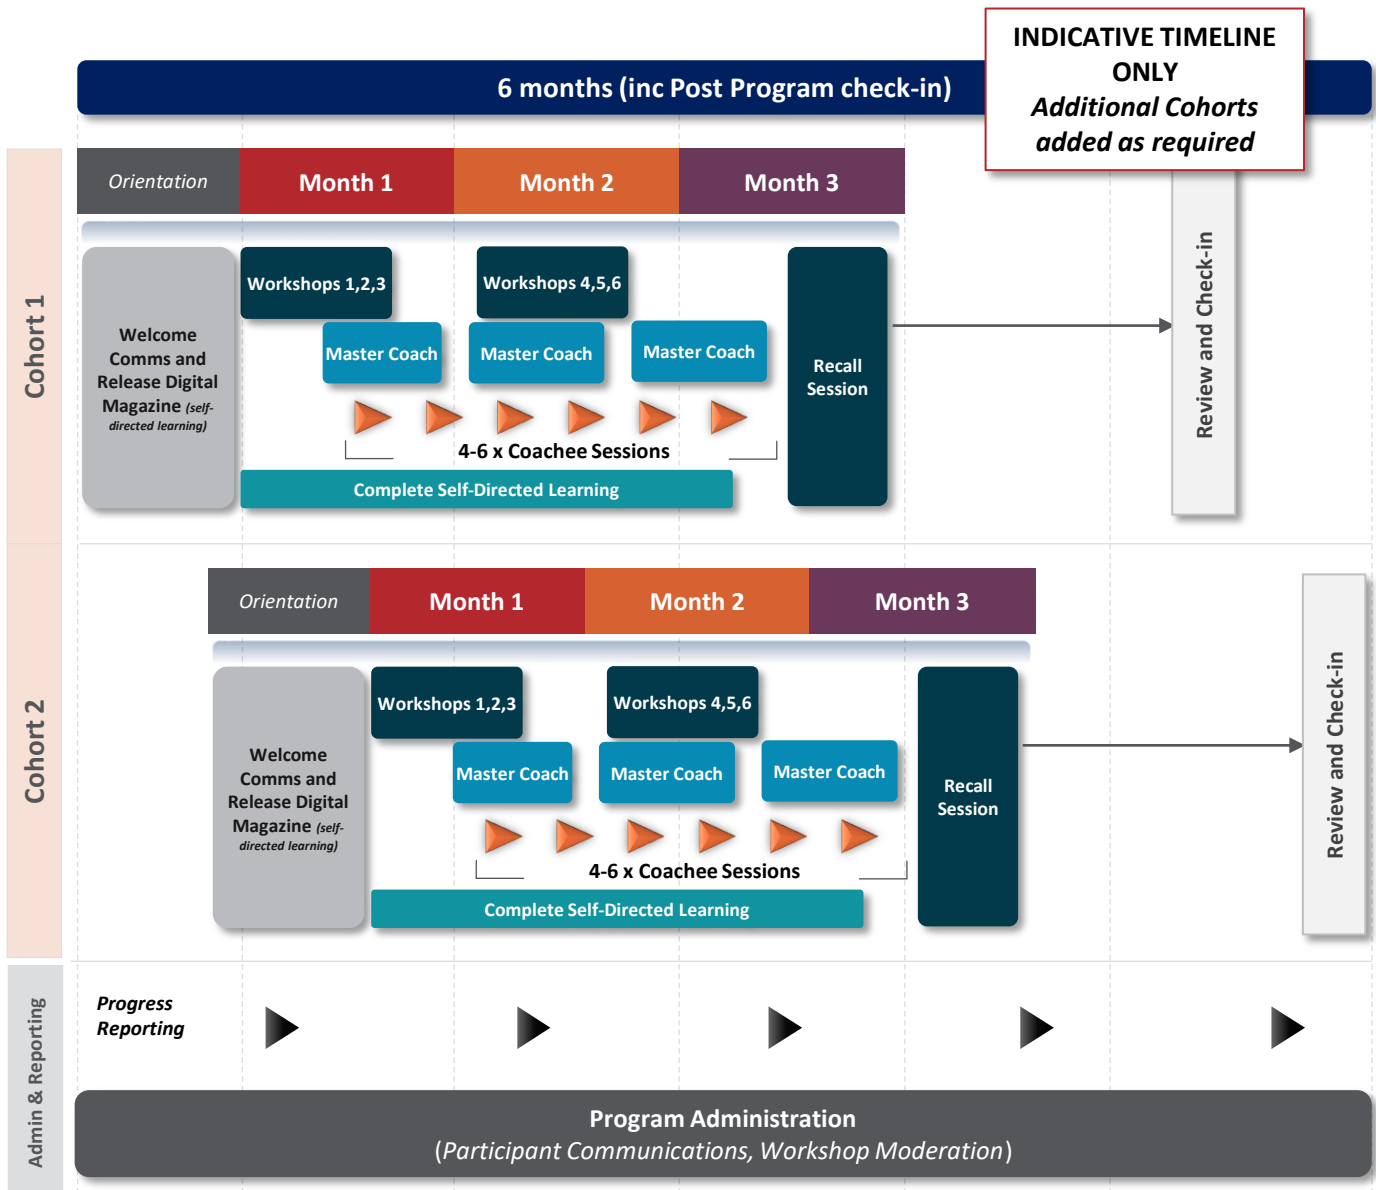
INDICATIVE TIMELINE ONLY
*Additional Cohorts added as required*

6 months (inc Post Program check-in)

Cohort 1

Orientation
Month 1
Month 2
Month 3

Welcome Comms and Release Digital Magazine (self-directed learning)

Workshops 1,2,3
Workshops 4,5,6
Master Coach
Master Coach
Master Coach
4-6 x Coachee Sessions
Complete Self-Directed Learning
Recall Session
Review and Check-in

Cohort 2

Orientation
Month 1
Month 2
Month 3

Welcome Comms and Release Digital Magazine (self-directed learning)

Workshops 1,2,3
Workshops 4,5,6
Master Coach
Master Coach
Master Coach
4-6 x Coachee Sessions
Complete Self-Directed Learning
Recall Session
Review and Check-in

Admin & Reporting

Progress Reporting

Program Administration
(Participant Communications, Workshop Moderation)